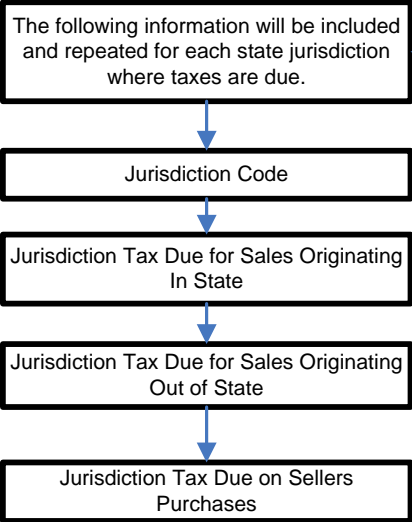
The following information will be included and repeated for each state jurisdiction where taxes are due.

Jurisdiction Code

Jurisdiction Tax Due for Sales Originating In State

Jurisdiction Tax Due for Sales Originating Out of State

Jurisdiction Tax Due on Sellers Purchases